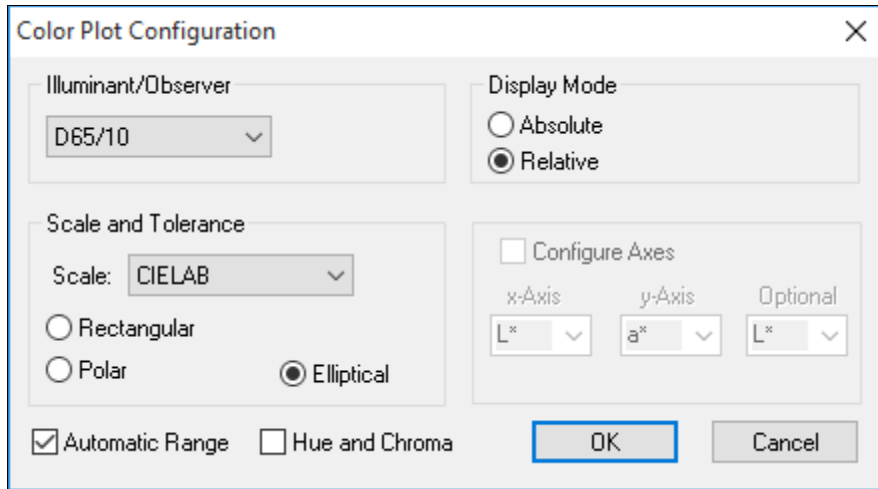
Color Plot Configuration

Illuminant/Observer
D65/10

Display Mode
Absolute
Relative

Scale and Tolerance
Scale: CIELAB
Rectangular
Polar
Elliptical

Configure Axes
x-Axis
y-Axis
Optional
L*
a*
L*

Automatic Range
Hue and Chroma
OK
Cancel